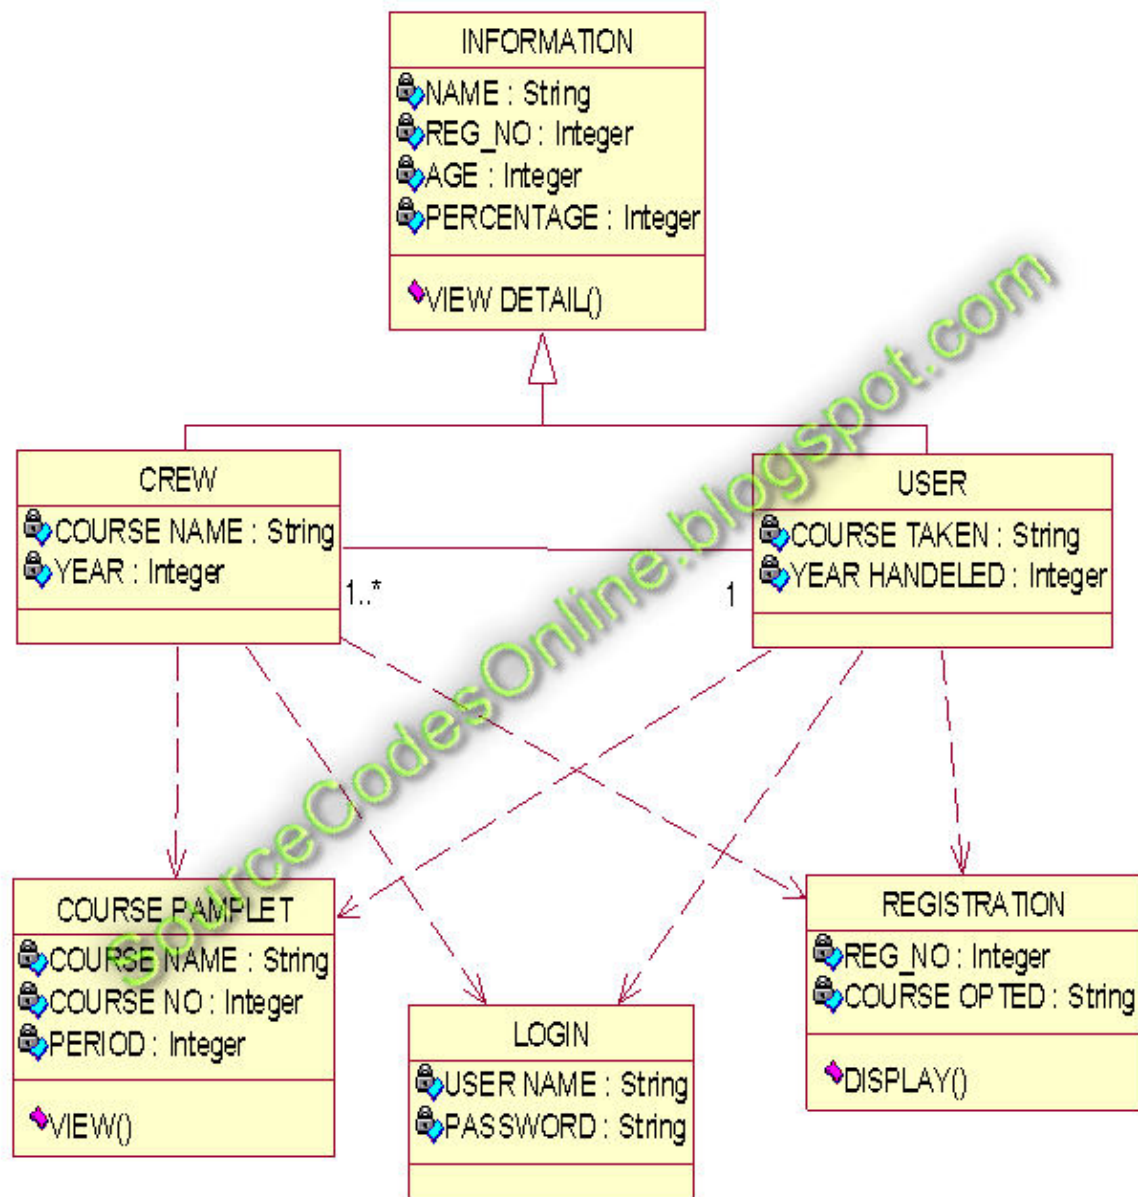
INFORMATION
NAME : String
REG_NO : Integer
AGE : Integer
PERCENTAGE : Integer
VIEW DETAIL()

CREW
COURSE NAME : String
YEAR : Integer

1..*

1

USER
COURSE TAKEN : String
YEAR HANDELED : Integer

SourceCodesOnline.blogspot.com

COURSE PAMPLET
COURSE NAME : String
COURSE NO : Integer
PERIOD : Integer
VIEW()

LOGIN
USER NAME : String
PASSWORD : String

REGISTRATION
REG_NO : Integer
COURSE OPTED : String
DISPLAY()